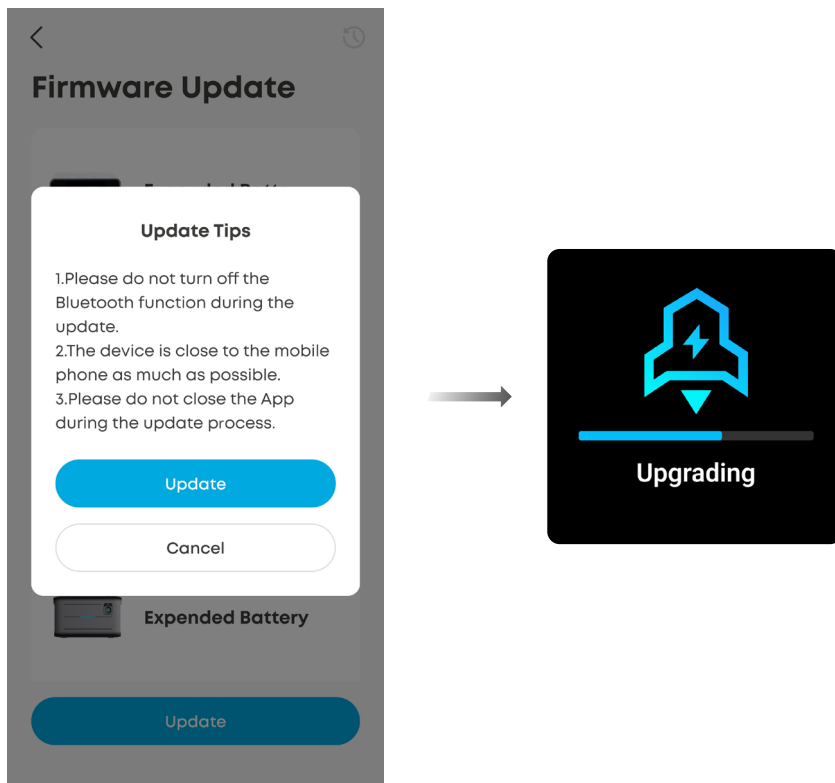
Firmware Update

Expended Batt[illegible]

Update Tips

1.Please do not turn off the Bluetooth function during the update.
2.The device is close to the mobile phone as much as possible.
3.Please do not close the App during the update process.

Update

Cancel

Expended Battery

Update

Upgrading